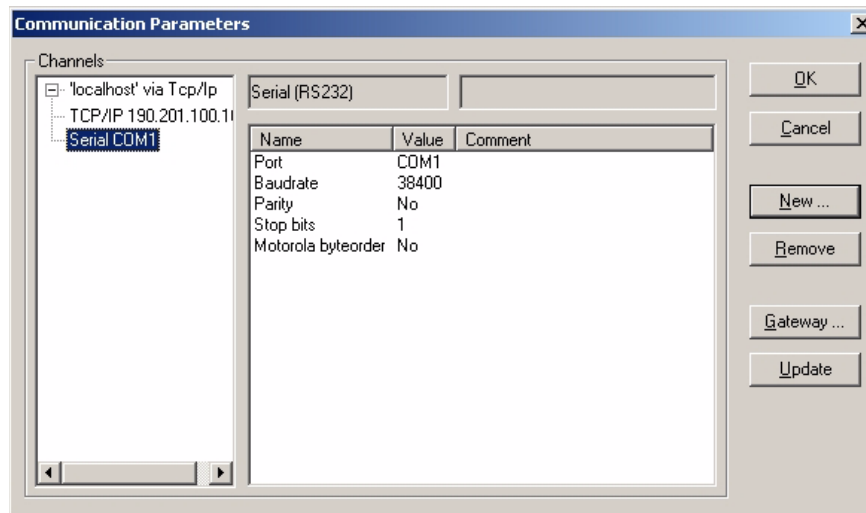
Communication Parameters

Channels

'localhost' via Tcp/Ip
TCP/IP 190.201.100.1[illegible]
Serial COM1

Serial (RS232)

| Name | Value | Comment |
|---|---|---|
| Port | COM1 | |
| Baudrate | 38400 | |
| Parity | No | |
| Stop bits | 1 | |
| Motorola byteorder | No | |

OK
Cancel
New ...
Remove
Gateway ...
Update